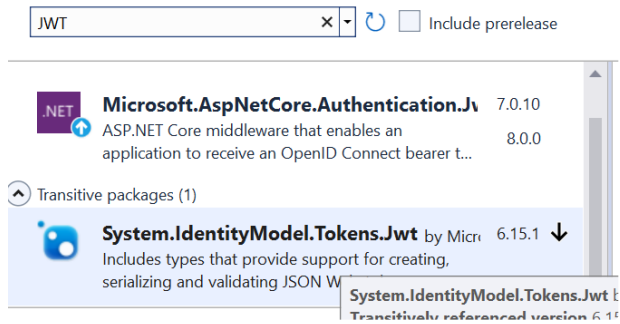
JWT

Include prerelease

.NET

Microsoft.AspNetCore.Authentication.Jw

7.0.10

ASP.NET Core middleware that enables an application to receive an OpenID Connect bearer t...

8.0.0

Transitive packages (1)

System.IdentityModel.Tokens.Jwt by Micr

6.15.1

Includes types that provide support for creating, serializing and validating JSON W

System.IdentityModel.Tokens.Jwt

Transitively referenced version 6.1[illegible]